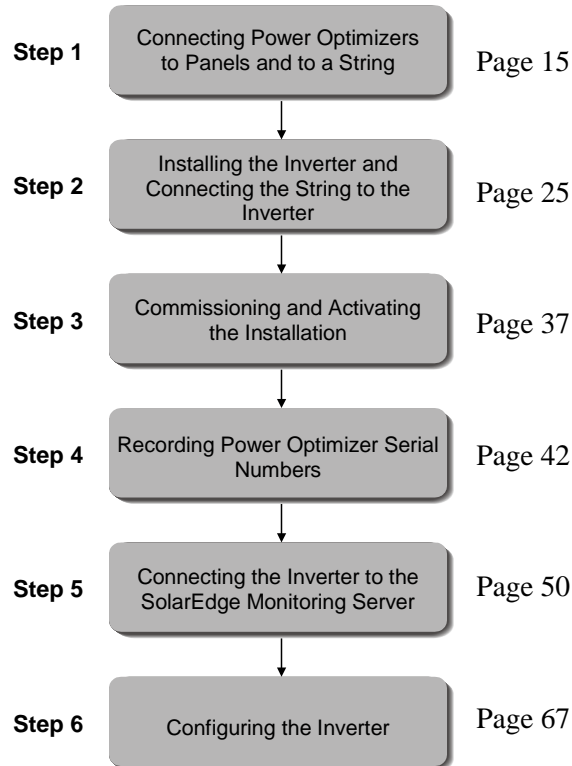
Step 1 Connecting Power Optimizers to Panels and to a String Page 15

Step 2 Installing the Inverter and Connecting the String to the Inverter Page 25

Step 3 Commissioning and Activating the Installation Page 37

Step 4 Recording Power Optimizer Serial Numbers Page 42

Step 5 Connecting the Inverter to the SolarEdge Monitoring Server Page 50

Step 6 Configuring the Inverter Page 67